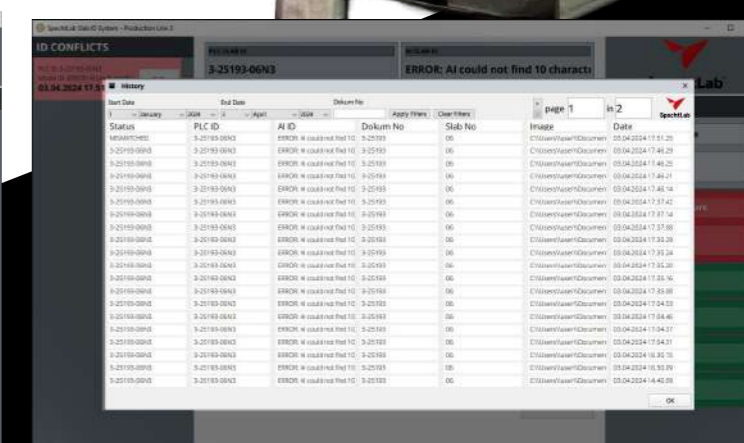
SpechtLab Slab ID System - Production Line 3

ID CONFLICTS

03.04.2024 17:51

PLC SLAB ID

3-25193-06N3

AI SLAB ID

ERROR: AI could not find 10 characte

Lab

History

Start Date

End Date

Dokum No

1 January 2024 3 April 2024

Apply Filters

Clear Filters

page 1

in 2

SpechtLab

| Status | PLC ID | AI ID | Dokum No | Slab No | Image | Date |
|---|---|---|---|---|---|---|
| MISMATCHED | 3-25193-06N3 | ERROR: AI could not find 10 | 3-25193 | 06 | C:\Users\User\Documen | 03.04.2024 17:51:25 |
| 3-25193-06N3 | 3-25193-06N3 | ERROR: AI could not find 10 | 3-25193 | 06 | C:\Users\User\Documen | 03.04.2024 17:48:29 |
| 3-25193-06N3 | 3-25193-06N3 | ERROR: AI could not find 10 | 3-25193 | 06 | C:\Users\User\Documen | 03.04.2024 17:48:25 |
| 3-25193-06N3 | 3-25193-06N3 | ERROR: AI could not find 10 | 3-25193 | 06 | C:\Users\User\Documen | 03.04.2024 17:48:21 |
| 3-25193-06N3 | 3-25193-06N3 | ERROR: AI could not find 10 | 3-25193 | 06 | C:\Users\User\Documen | 03.04.2024 17:48:14 |
| 3-25193-06N3 | 3-25193-06N3 | ERROR: AI could not find 10 | 3-25193 | 06 | C:\Users\User\Documen | 03.04.2024 17:37:42 |
| 3-25193-06N3 | 3-25193-06N3 | ERROR: AI could not find 10 | 3-25193 | 06 | C:\Users\User\Documen | 03.04.2024 17:37:14 |
| 3-25193-06N3 | 3-25193-06N3 | ERROR: AI could not find 10 | 3-25193 | 06 | C:\Users\User\Documen | 03.04.2024 17:37:00 |
| 3-25193-06N3 | 3-25193-06N3 | ERROR: AI could not find 10 | 3-25193 | 06 | C:\Users\User\Documen | 03.04.2024 17:35:28 |
| 3-25193-06N3 | 3-25193-06N3 | ERROR: AI could not find 10 | 3-25193 | 06 | C:\Users\User\Documen | 03.04.2024 17:35:24 |
| 3-25193-06N3 | 3-25193-06N3 | ERROR: AI could not find 10 | 3-25193 | 06 | C:\Users\User\Documen | 03.04.2024 17:35:20 |
| 3-25193-06N3 | 3-25193-06N3 | ERROR: AI could not find 10 | 3-25193 | 06 | C:\Users\User\Documen | 03.04.2024 17:35:16 |
| 3-25193-06N3 | 3-25193-06N3 | ERROR: AI could not find 10 | 3-25193 | 06 | C:\Users\User\Documen | 03.04.2024 17:35:08 |
| 3-25193-06N3 | 3-25193-06N3 | ERROR: AI could not find 10 | 3-25193 | 06 | C:\Users\User\Documen | 03.04.2024 17:34:53 |
| 3-25193-06N3 | 3-25193-06N3 | ERROR: AI could not find 10 | 3-25193 | 06 | C:\Users\User\Documen | 03.04.2024 17:34:46 |
| 3-25193-06N3 | 3-25193-06N3 | ERROR: AI could not find 10 | 3-25193 | 06 | C:\Users\User\Documen | 03.04.2024 17:34:37 |
| 3-25193-06N3 | 3-25193-06N3 | ERROR: AI could not find 10 | 3-25193 | 06 | C:\Users\User\Documen | 03.04.2024 17:34:31 |
| 3-25193-06N3 | 3-25193-06N3 | ERROR: AI could not find 10 | 3-25193 | 06 | C:\Users\User\Documen | 03.04.2024 16:35:15 |
| 3-25193-06N3 | 3-25193-06N3 | ERROR: AI could not find 10 | 3-25193 | 06 | C:\Users\User\Documen | 03.04.2024 16:35:09 |
| 3-25193-06N3 | 3-25193-06N3 | ERROR: AI could not find 10 | 3-25193 | 06 | C:\Users\User\Documen | 03.04.2024 14:48:09 |

OK